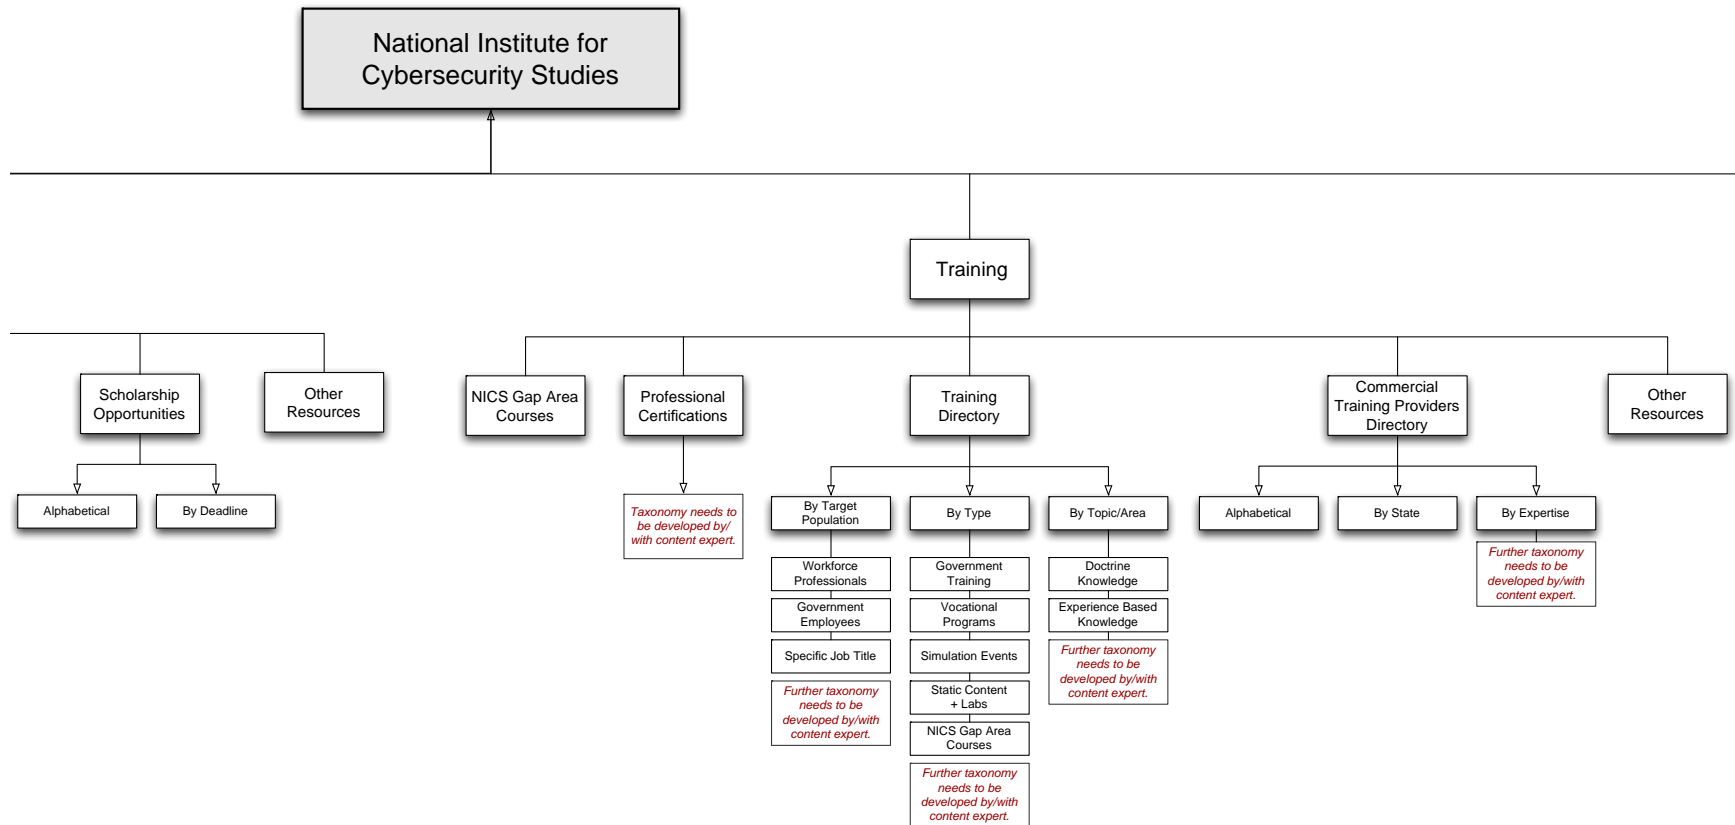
National Institute for Cybersecurity Studies

Training

Scholarship Opportunities

Other Resources

Alphabetical

By Deadline

NICS Gap Area Courses

Professional Certifications

Taxonomy needs to be developed by/ with content expert.

Training Directory

By Target Population

Workforce Professionals

Government Employees

Specific Job Title

Further taxonomy needs to be developed by/with content expert.

By Type

Government Training

Vocational Programs

Simulation Events

Static Content + Labs

NICS Gap Area Courses

Further taxonomy needs to be developed by/with content expert.

By Topic/Area

Doctrine Knowledge

Experience Based Knowledge

Further taxonomy needs to be developed by/with content expert.

Commercial Training Providers Directory

Alphabetical

By State

By Expertise

Further taxonomy needs to be developed by/with content expert.

Other Resources